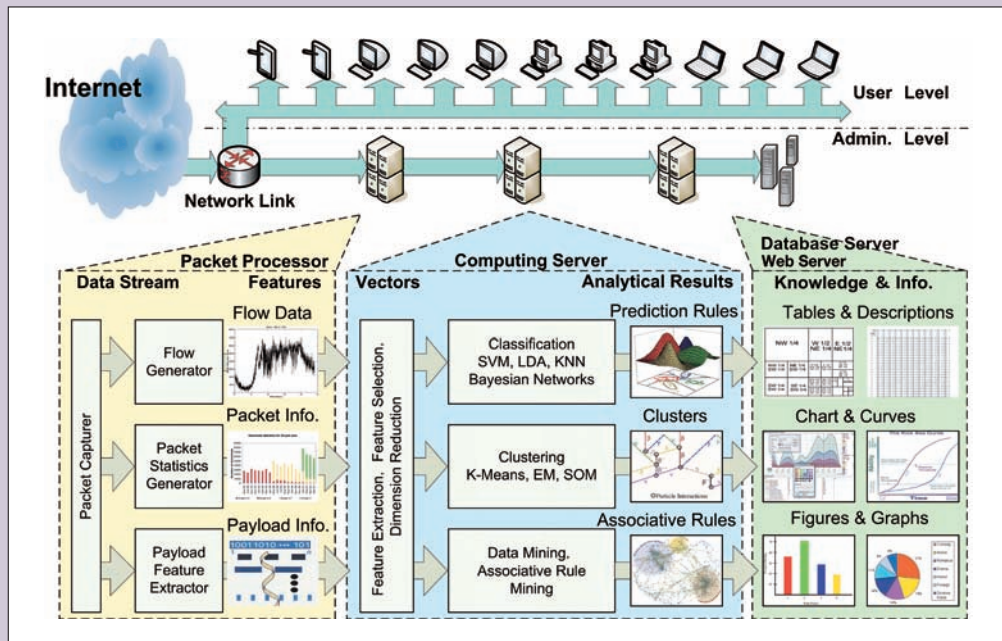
Internet

User Level

Admin. Level

Network Link

Packet Processor

Data Stream

Features

Packet Capturer

Flow Generator

Flow Data

Packet Statistics Generator

Packet Info.

Payload Feature Extractor

Payload Info.

1001 1010 ... 101

Computing Server

Vectors

Analytical Results

Feature Extraction, Feature Selection, Dimension Reduction

Classification SVM, LDA, KNN Bayesian Networks

Prediction Rules

Clustering K-Means, EM, SOM

Clusters

Data Mining, Associative Rule Mining

Associative Rules

Database Server

Web Server

Knowledge & Info.

Tables & Descriptions

Chart & Curves

Figures & Graphs